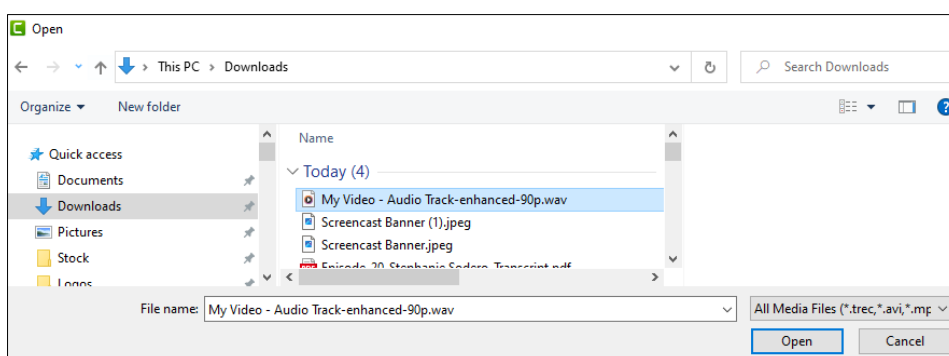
Open

This PC > Downloads

Search Downloads

Organize ▾ New folder

Quick access
Documents
Downloads
Pictures
Stock
Logos

Name

Today (4)
My Video - Audio Track-enhanced-90p.wav
Screencast Banner (1).jpeg
Screencast Banner.jpeg
Episode-20-Stephanie-Sedere-Transcript.pdf

File name: My Video - Audio Track-enhanced-90p.wav

All Media Files (*.trec,*.avi,*.mp

Open Cancel